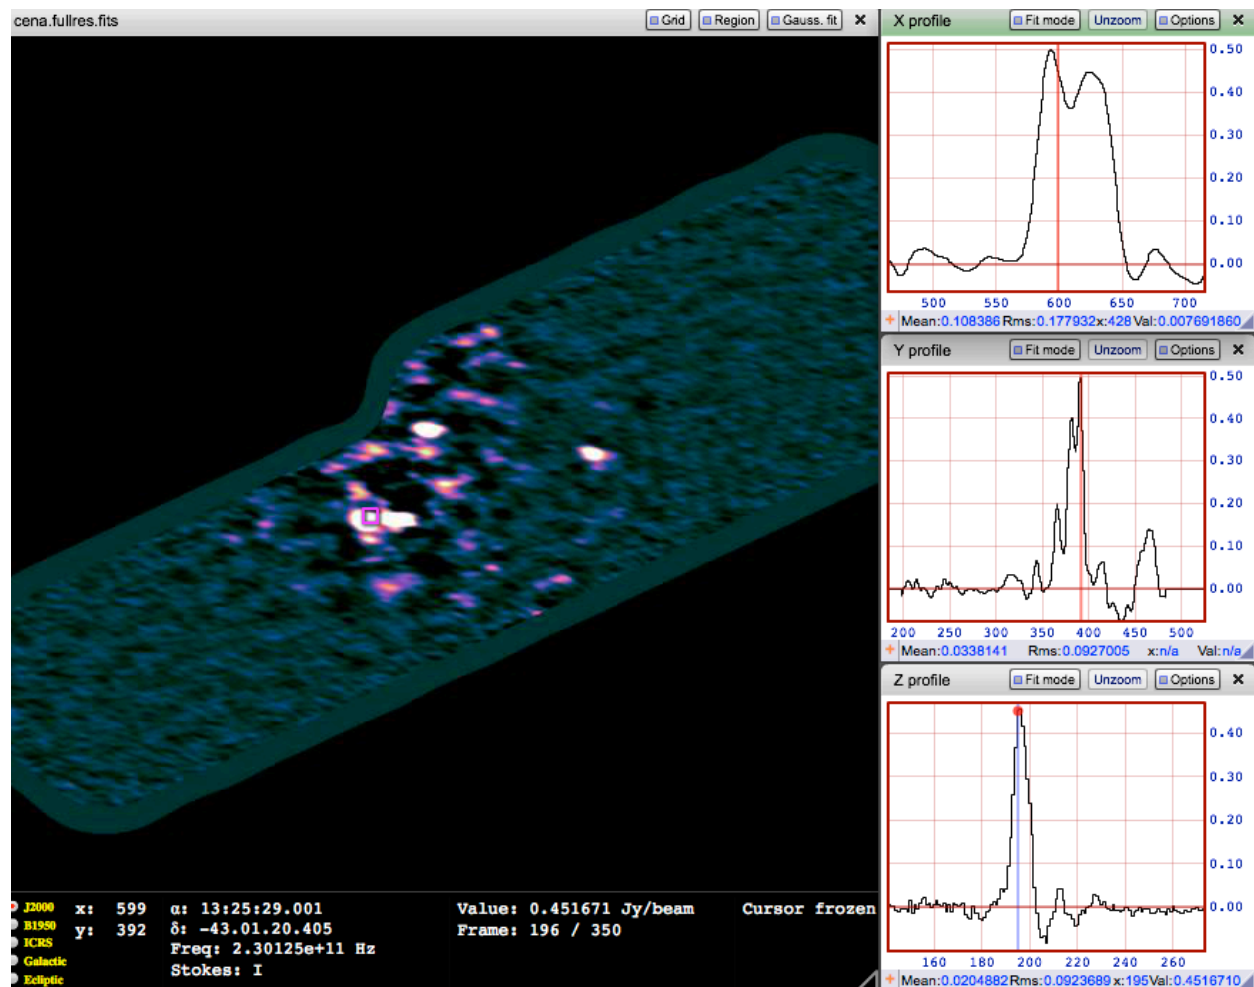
cena.fullres.fits

Grid Region Gauss. fit ✕

X profile Fit mode Unzoom Options ✕

0.50
0.40
0.30
0.20
0.10
0.00

500 550 600 650 700

+ Mean:0.108386 Rms:0.177932 x:428 Val:0.007691860

Y profile Fit mode Unzoom Options ✕

0.50
0.40
0.30
0.20
0.10
0.00

200 250 300 350 400 450 500

+ Mean:0.0338141 Rms:0.0927005 x:n/a Val:n/a

Z profile Fit mode Unzoom Options ✕

0.40
0.30
0.20
0.10
0.00

160 180 200 220 240 260

+ Mean:0.0204882 Rms:0.0923689 x:195 Val:0.4516710

J2000
B1950
ICRS
Galactic
Ecliptic

x: 599
y: 392

α: 13:25:29.001
δ: -43.01.20.405
Freq: 2.30125e+11 Hz
Stokes: I

Value: 0.451671 Jy/beam
Frame: 196 / 350

Cursor frozen